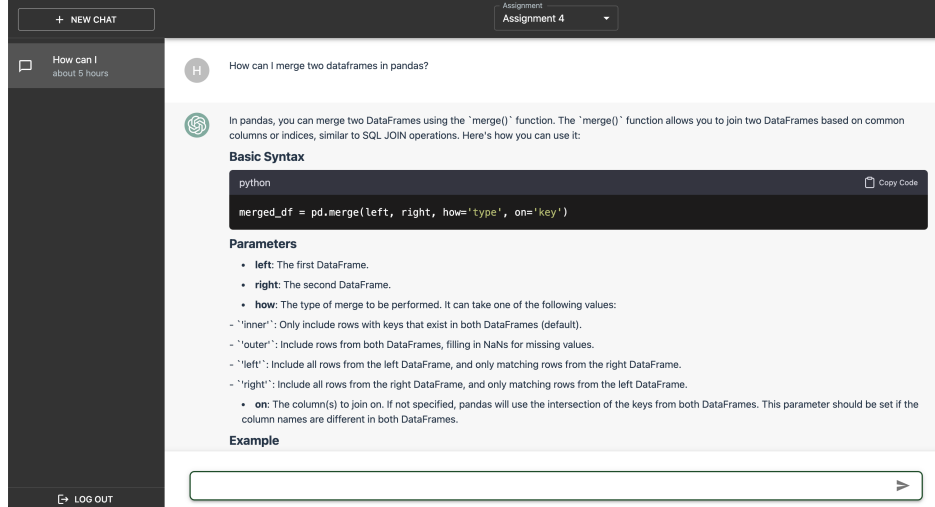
+ NEW CHAT

Assignment
Assignment 4

How can I
about 5 hours

H

How can I merge two dataframes in pandas?

In pandas, you can merge two DataFrames using the `merge()` function. The `merge()` function allows you to join two DataFrames based on common columns or indices, similar to SQL JOIN operations. Here's how you can use it:

**Basic Syntax**

python

Copy Code

```
merged_df = pd.merge(left, right, how='type', on='key')
```

**Parameters**

- **left**: The first DataFrame.
- **right**: The second DataFrame.
- **how**: The type of merge to be performed. It can take one of the following values:

- `'inner'`: Only include rows with keys that exist in both DataFrames (default).
- `'outer'`: Include rows from both DataFrames, filling in NaNs for missing values.
- `'left'`: Include all rows from the left DataFrame, and only matching rows from the right DataFrame.
- `'right'`: Include all rows from the right DataFrame, and only matching rows from the left DataFrame.

- **on**: The column(s) to join on. If not specified, pandas will use the intersection of the keys from both DataFrames. This parameter should be set if the column names are different in both DataFrames.

**Example**

LOG OUT